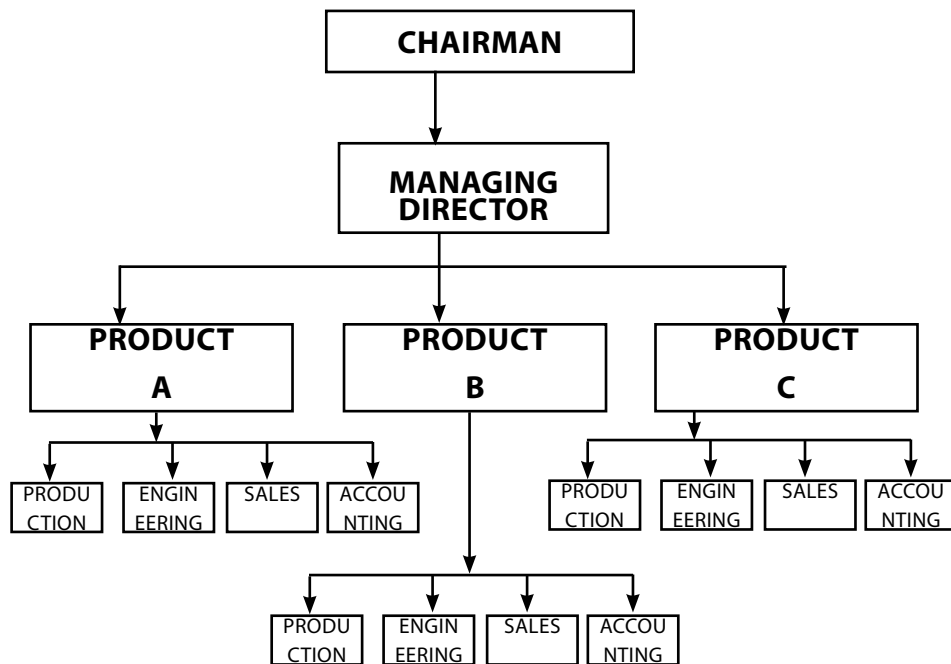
CHAIRMAN

MANAGING DIRECTOR

PRODUCT A

PRODUCT B

PRODUCT C

PRODU CTION

ENGIN EERING

SALES

ACCOU NTING

PRODU CTION

ENGIN EERING

SALES

ACCOU NTING

PRODU CTION

ENGIN EERING

SALES

ACCOU NTING